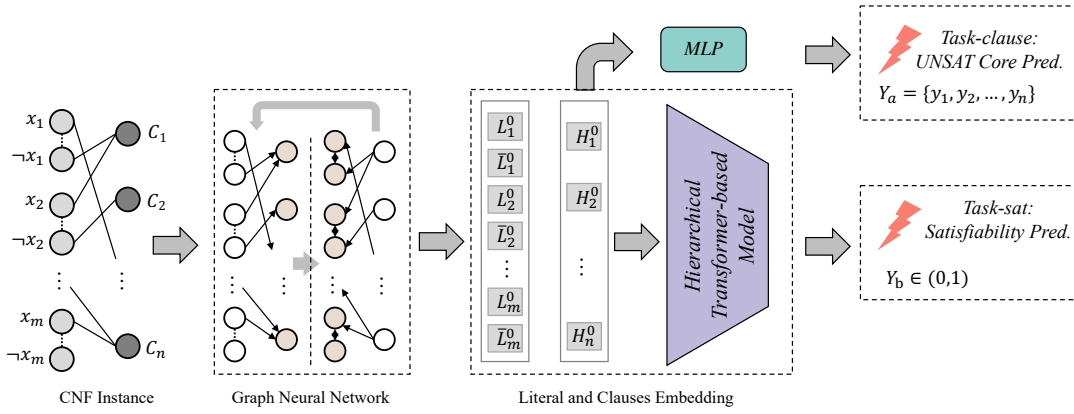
$x_1$
$\neg x_1$
$x_2$
$\neg x_2$
$\vdots$
$x_m$
$\neg x_m$

$C_1$
$C_2$
$\vdots$
$C_n$

CNF Instance

Graph Neural Network

$L_1^0$
$\bar{L}_1^0$
$L_2^0$
$\bar{L}_2^0$
$\vdots$
$L_m^0$
$\bar{L}_m^0$

$H_1^0$
$H_2^0$
$\vdots$
$H_n^0$

Hierarchical Transformer-based Model

Literal and Clauses Embedding

MLP

Task-clause: UNSAT Core Pred.

$Y_a = \{y_1, y_2, \ldots, y_n\}$

Task-sat: Satisfiability Pred.

$Y_b \in (0,1)$